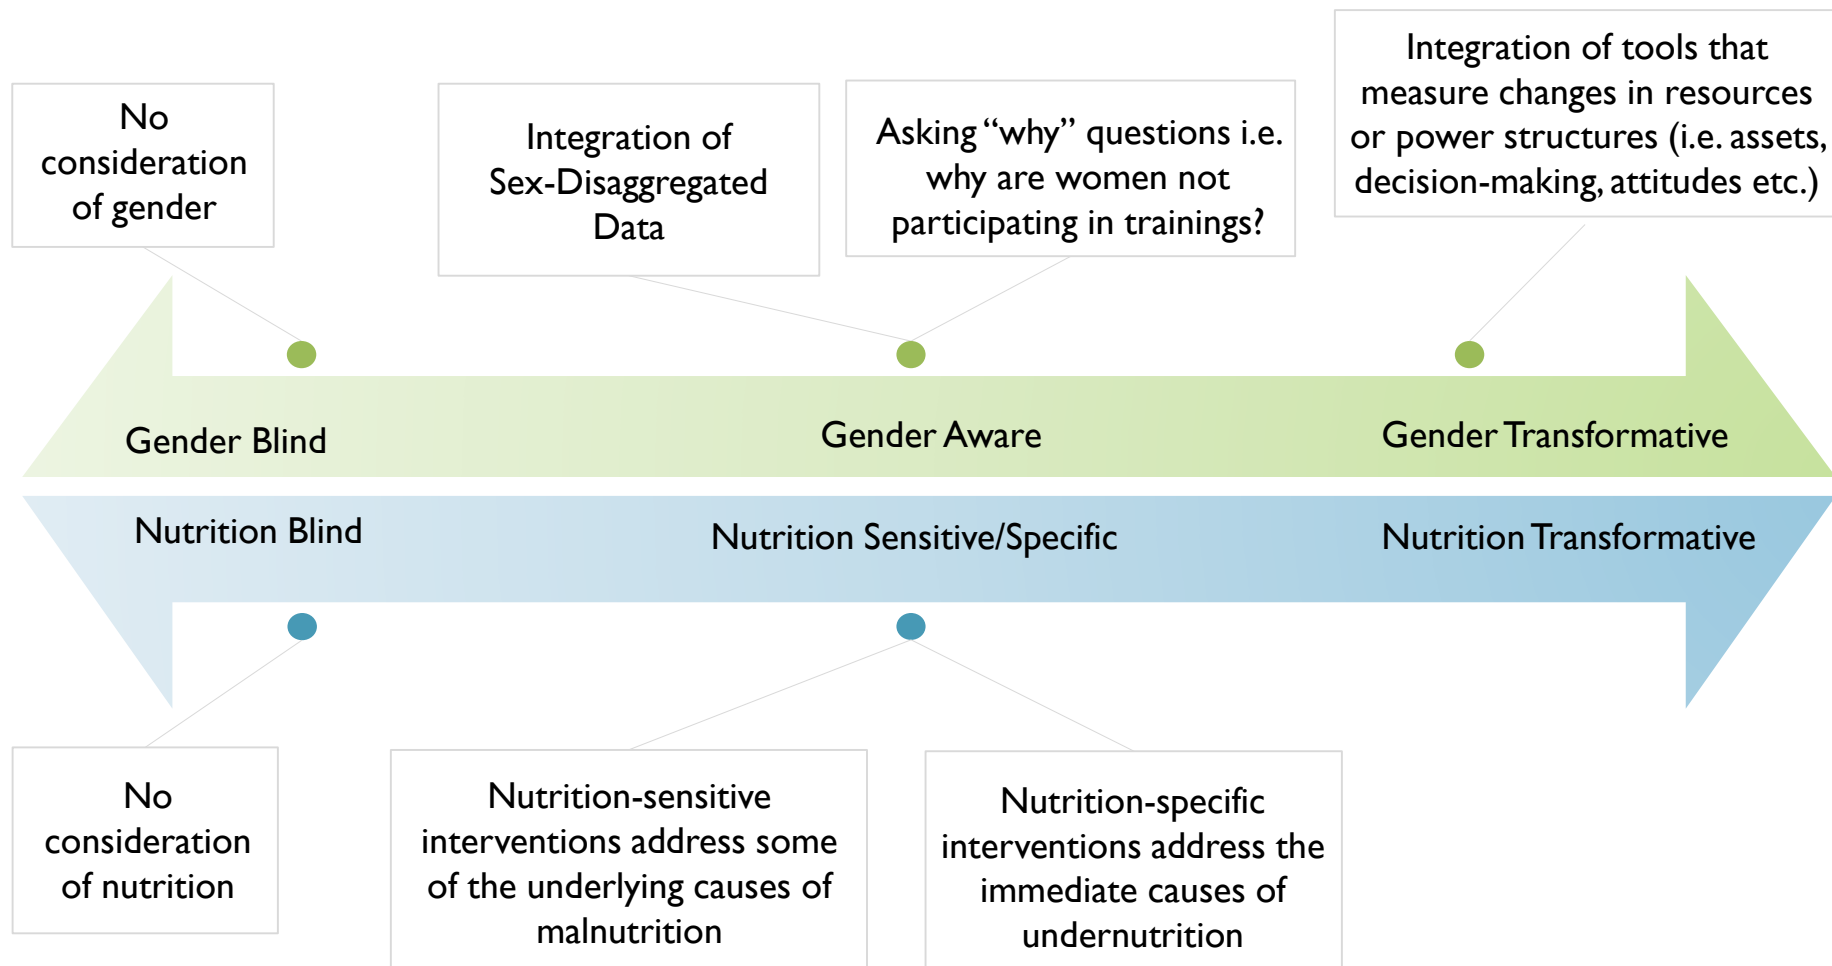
No consideration of gender

Integration of Sex-Disaggregated Data

Asking “why” questions i.e. why are women not participating in trainings?

Integration of tools that measure changes in resources or power structures (i.e. assets, decision-making, attitudes etc.)

Gender Blind

Gender Aware

Gender Transformative

Nutrition Blind

Nutrition Sensitive/Specific

Nutrition Transformative

No consideration of nutrition

Nutrition-sensitive interventions address some of the underlying causes of malnutrition

Nutrition-specific interventions address the immediate causes of undernutrition